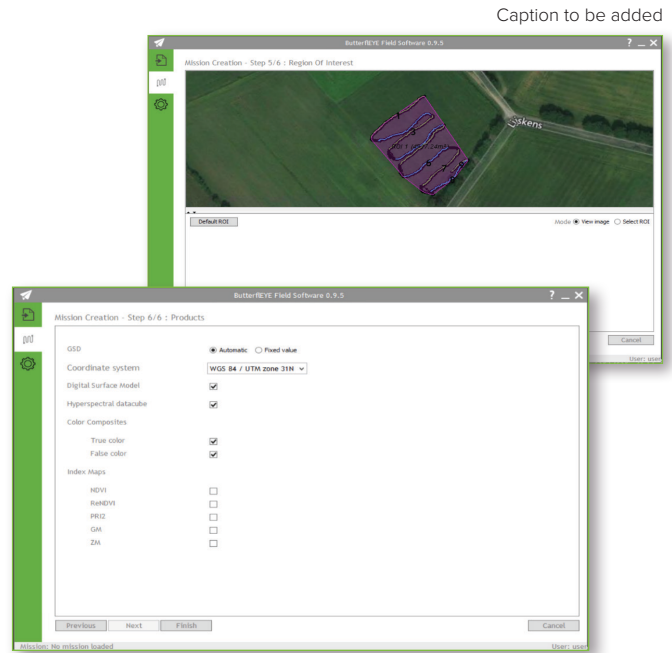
Caption to be added

ButterflEYE Field Software 0.9.5

? _ ×

Mission Creation - Step 5/6 : Region Of Interest

Liskens

Default ROI

Mode ◉ View image ○ Select ROI

Cancel

User: user

ButterflEYE Field Software 0.9.5

? _ ×

Mission Creation - Step 6/6 : Products

GSD ◉ Automatic ○ Fixed value

Coordinate system WGS 84 / UTM zone 31N

Digital Surface Model ☑

Hyperspectral datacube ☑

Color Composites

True color ☑

False color ☑

Index Maps

NDVI ☐

ReNDVI ☐

PRI2 ☐

GM ☐

ZM ☐

Previous Next Finish Cancel

Mission: No mission loaded

User: user